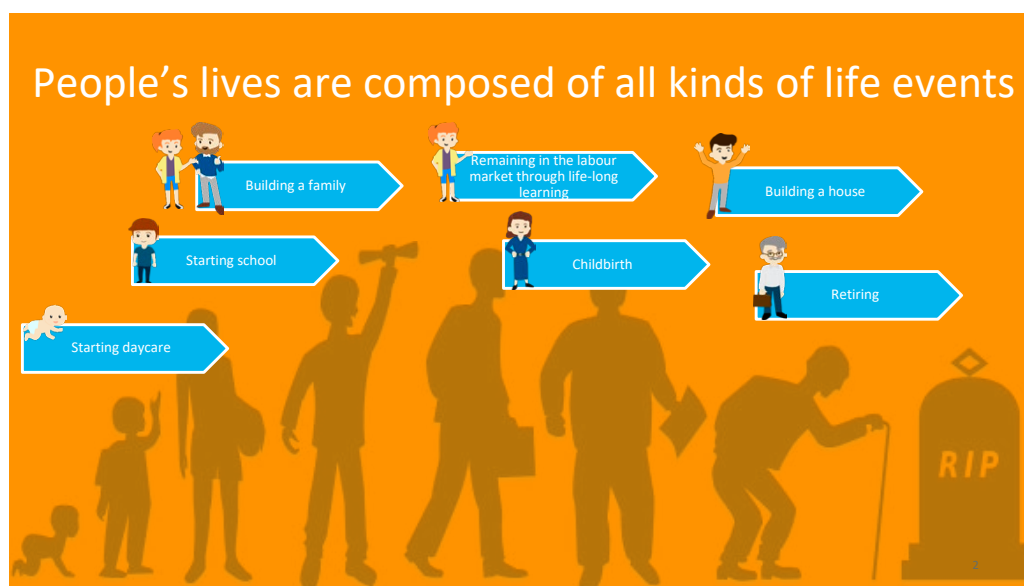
People’s lives are composed of all kinds of life events

Building a family

Remaining in the labour market through life-long learning

Building a house

Starting school

Childbirth

Retiring

Starting daycare

RIP

2